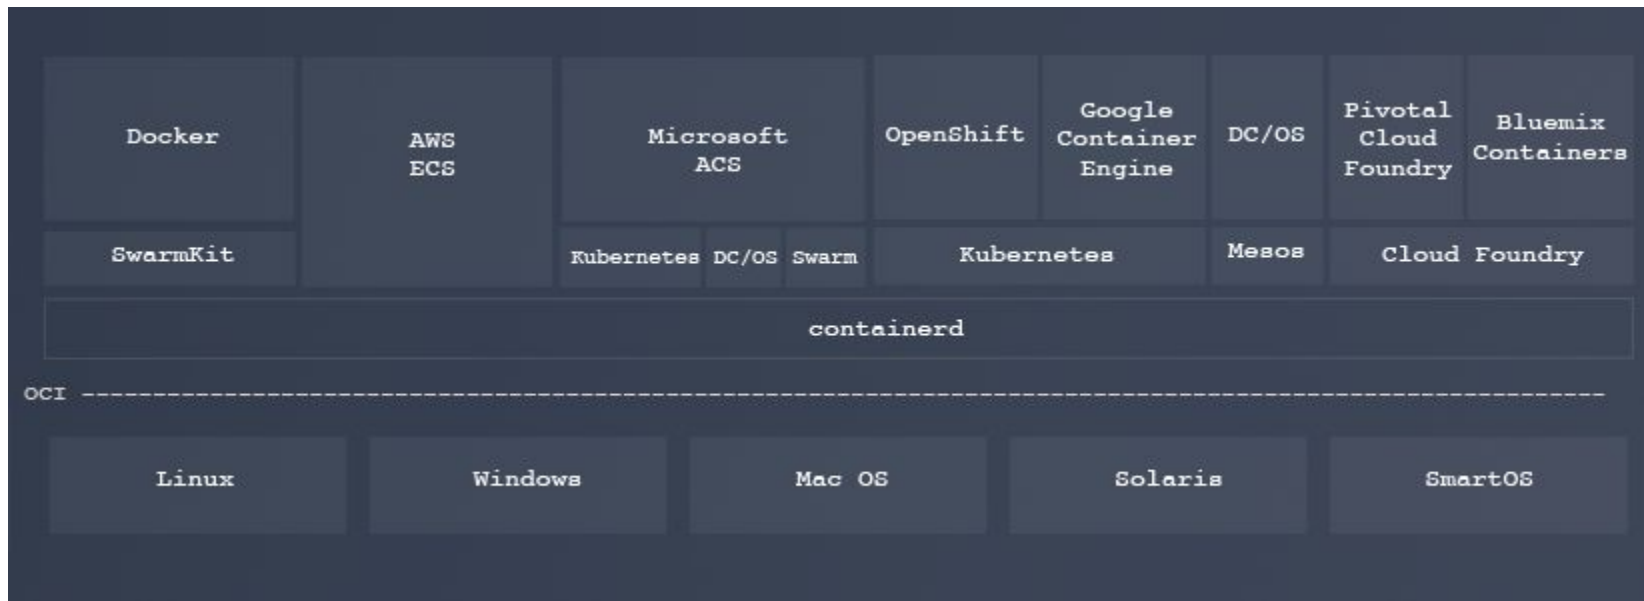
Docker

AWS ECS

Microsoft ACS

OpenShift

Google Container Engine

DC/OS

Pivotal Cloud Foundry

Bluemix Containers

SwarmKit

Kubernetes

DC/OS

Swarm

Kubernetes

Mesos

Cloud Foundry

containerd

OCI ------------------------------------------------------------------------------------------

Linux

Windows

Mac OS

Solaris

SmartOS